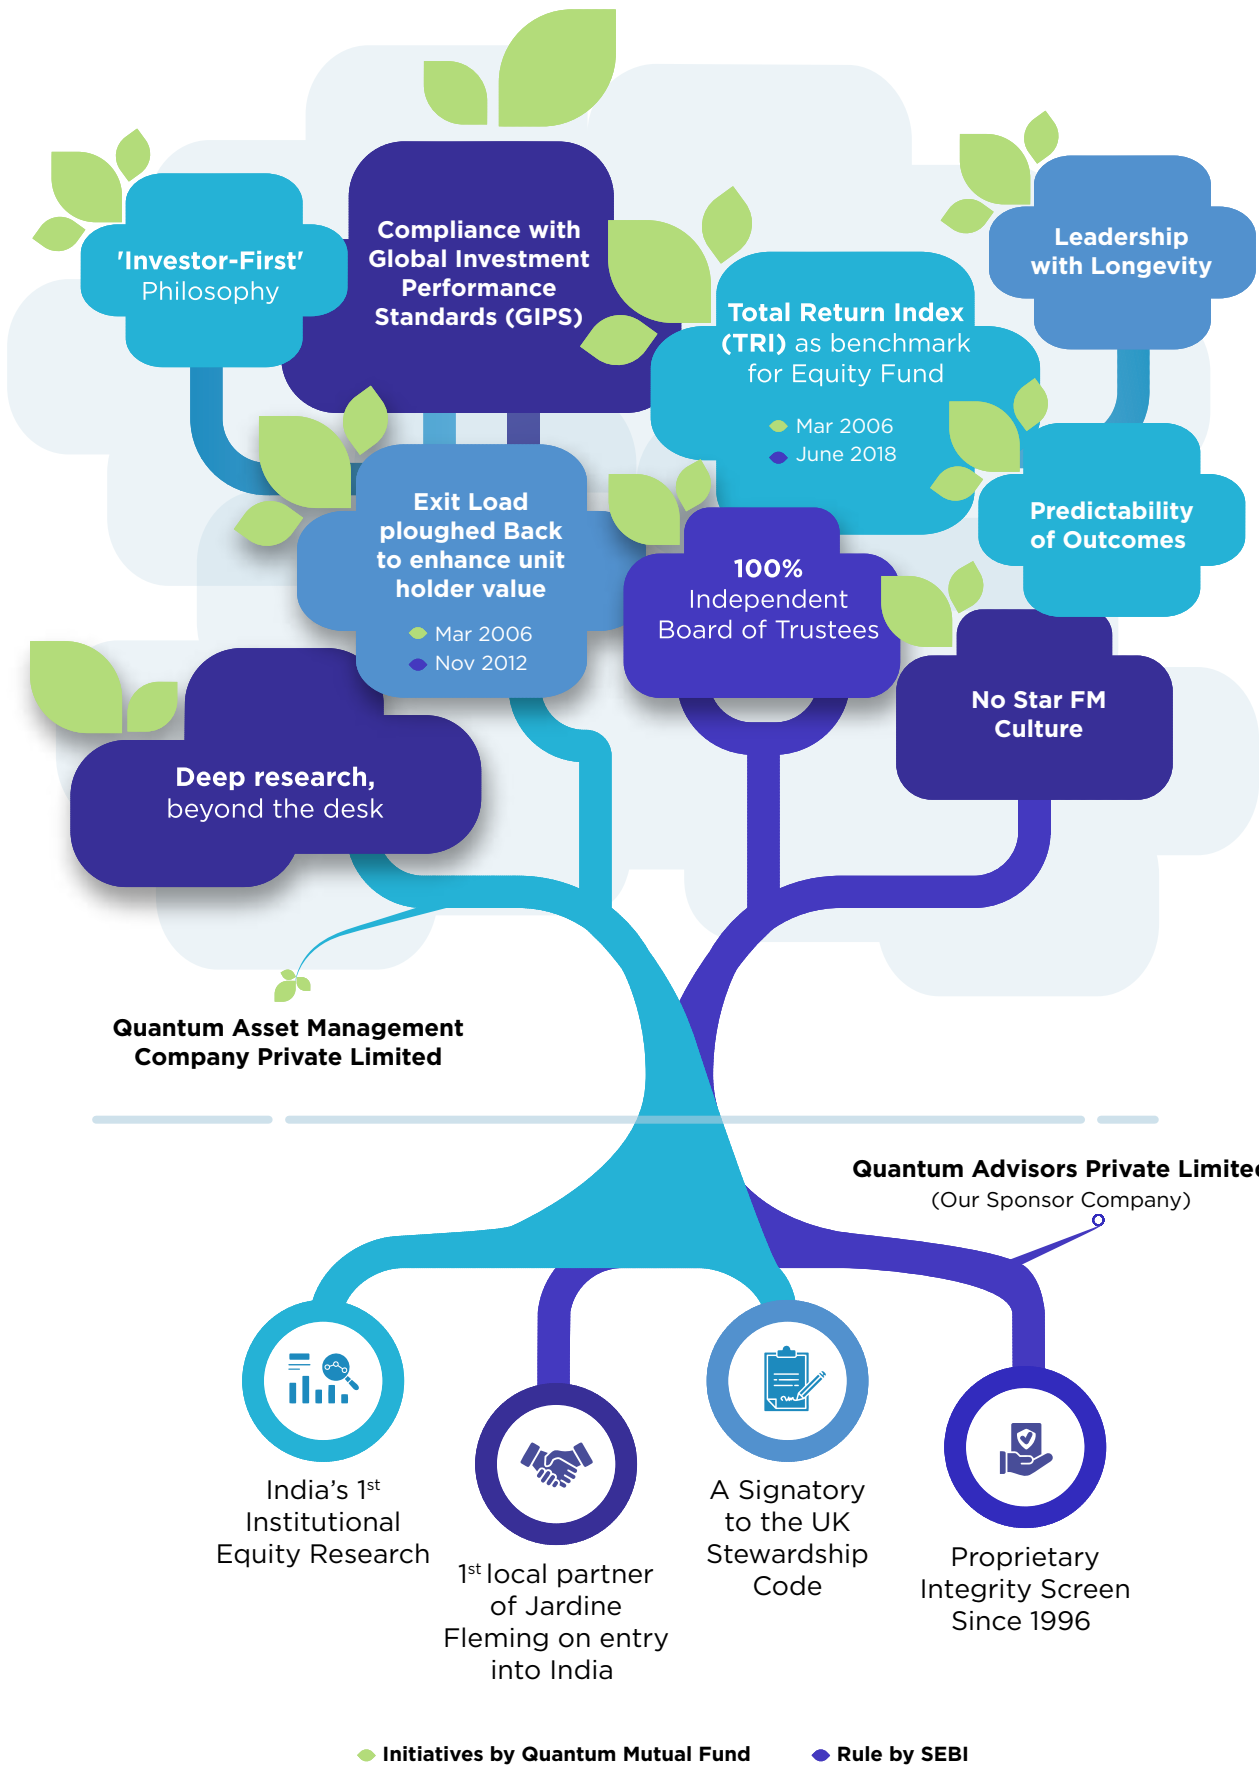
'Investor-First' Philosophy

Compliance with Global Investment Performance Standards (GIPS)

Leadership with Longevity

Total Return Index (TRI) as benchmark for Equity Fund

Mar 2006

June 2018

Predictability of Outcomes

Exit Load ploughed Back to enhance unit holder value

Mar 2006

Nov 2012

100% Independent Board of Trustees

No Star FM Culture

Deep research, beyond the desk

Quantum Asset Management Company Private Limited

Quantum Advisors Private Limite

(Our Sponsor Company)

India's 1$^{st}$ Institutional Equity Research

1$^{st}$ local partner of Jardine Fleming on entry into India

A Signatory to the UK Stewardship Code

Proprietary Integrity Screen Since 1996

Initiatives by Quantum Mutual Fund

Rule by SEBI